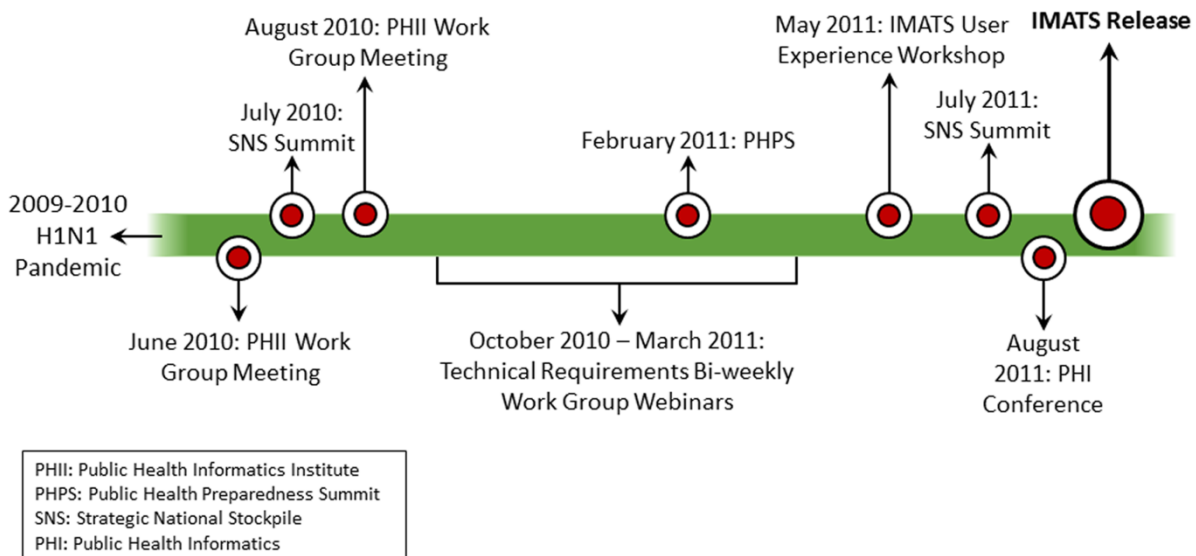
August 2010: PHII Work Group Meeting

July 2010: SNS Summit

May 2011: IMATS User Experience Workshop

IMATS Release

July 2011: SNS Summit

February 2011: PHPS

2009-2010 H1N1 Pandemic

June 2010: PHII Work Group Meeting

October 2010 – March 2011: Technical Requirements Bi-weekly Work Group Webinars

August 2011: PHI Conference

PHII: Public Health Informatics Institute
PHPS: Public Health Preparedness Summit
SNS: Strategic National Stockpile
PHI: Public Health Informatics